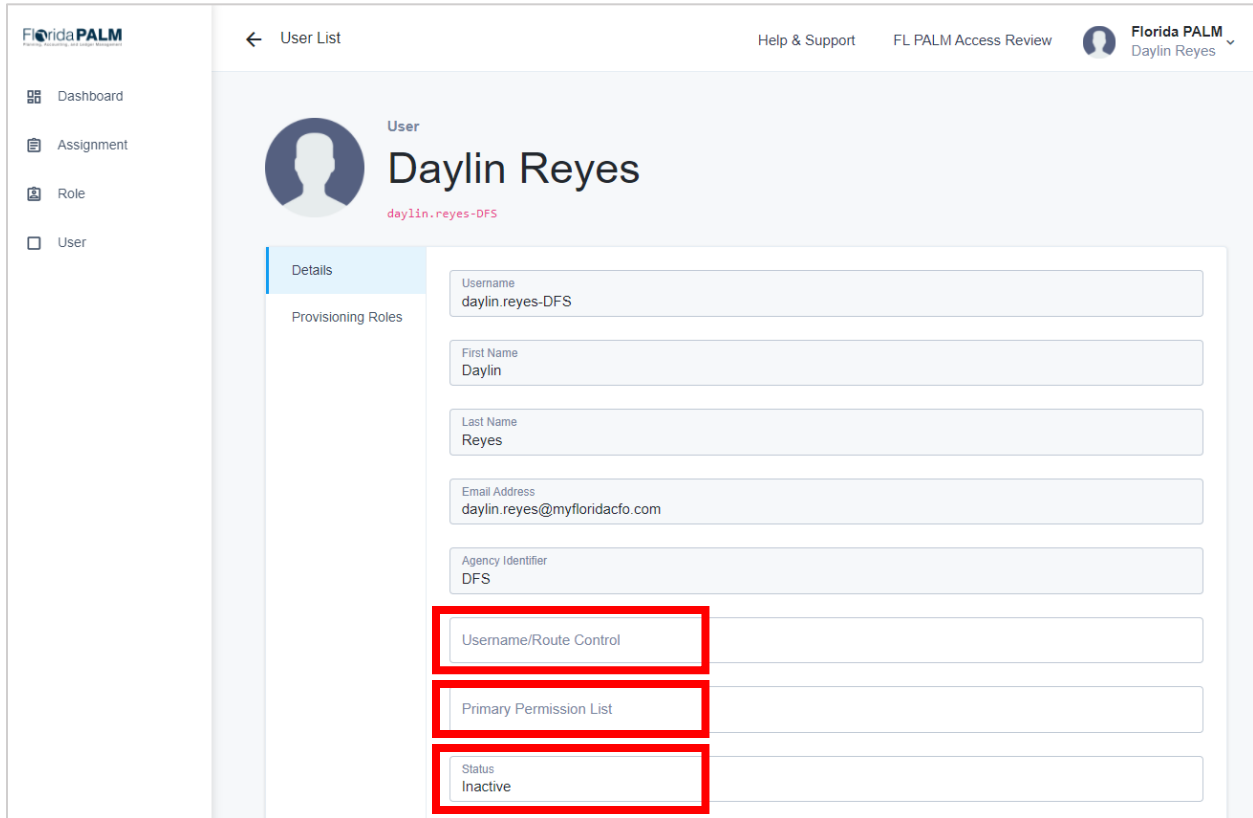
Florida PALM
Planning, Accounting, and Ledger Management

Dashboard
Assignment
Role
User

User List

Help & Support
FL PALM Access Review
Florida PALM
Daylin Reyes

User
Daylin Reyes
daylin.reyes-DFS

Details
Provisioning Roles

Username
daylin.reyes-DFS

First Name
Daylin

Last Name
Reyes

Email Address
daylin.reyes@myfloridacfo.com

Agency Identifier
DFS

Username/Route Control

Primary Permission List

Status
Inactive